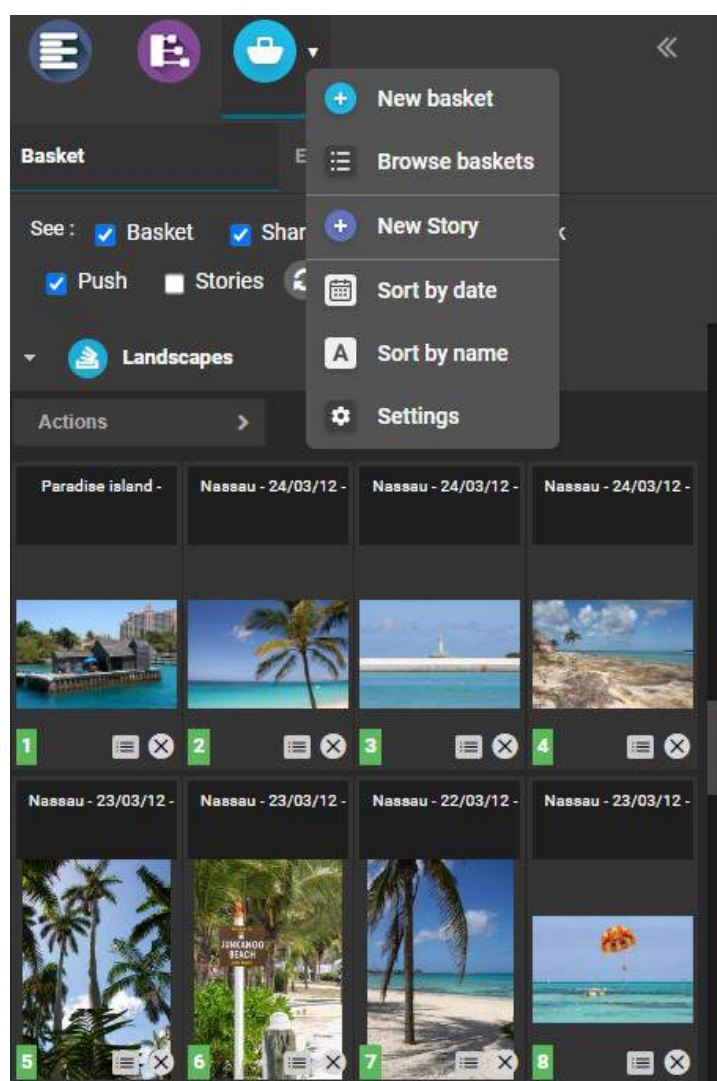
Basket
E

See : Basket Shar
Push Stories

New basket
Browse baskets
New Story
Sort by date
A Sort by name
Settings

Landscapes

Actions >

Paradise island -
Nassau - 24/03/12 -
Nassau - 24/03/12 -
Nassau - 24/03/12 -

1
2
3
4

Nassau - 23/03/12 -
Nassau - 23/03/12 -
Nassau - 22/03/12 -
Nassau - 23/03/12 -

JUNKANOO BEACH

5
6
7
8